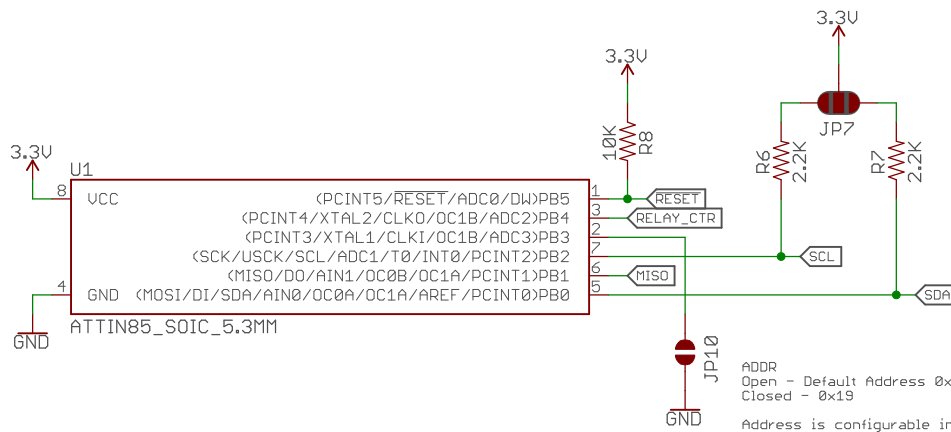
3.3V

3.3V

3.3V

JP7

10K R8

R6 2.2K

R7 2.2K

U1

8 VCC

(PCINT5/$\overline{\text{RESET}}$/ADC0/DW)PB5 1 RESET

(PCINT4/XTAL2/CLKO/OC1B/ADC2)PB4 3 RELAY_CTR

(PCINT3/XTAL1/CLKI/OC1B/ADC3)PB3 2

(SCK/USCK/SCL/ADC1/T0/INT0/PCINT2)PB2 7 SCL

(MISO/DO/AIN1/OC0B/OC1A/PCINT1)PB1 6 MISO

4 GND (MOSI/DI/SDA/AIN0/OC0A/OC1A/AREF/PCINT0)PB0 5 SDA

ATTIN85_SOIC_5.3MM

GND

JP10

GND

ADDR
Open - Default Address 0x
Closed - 0x19

Address is configurable i